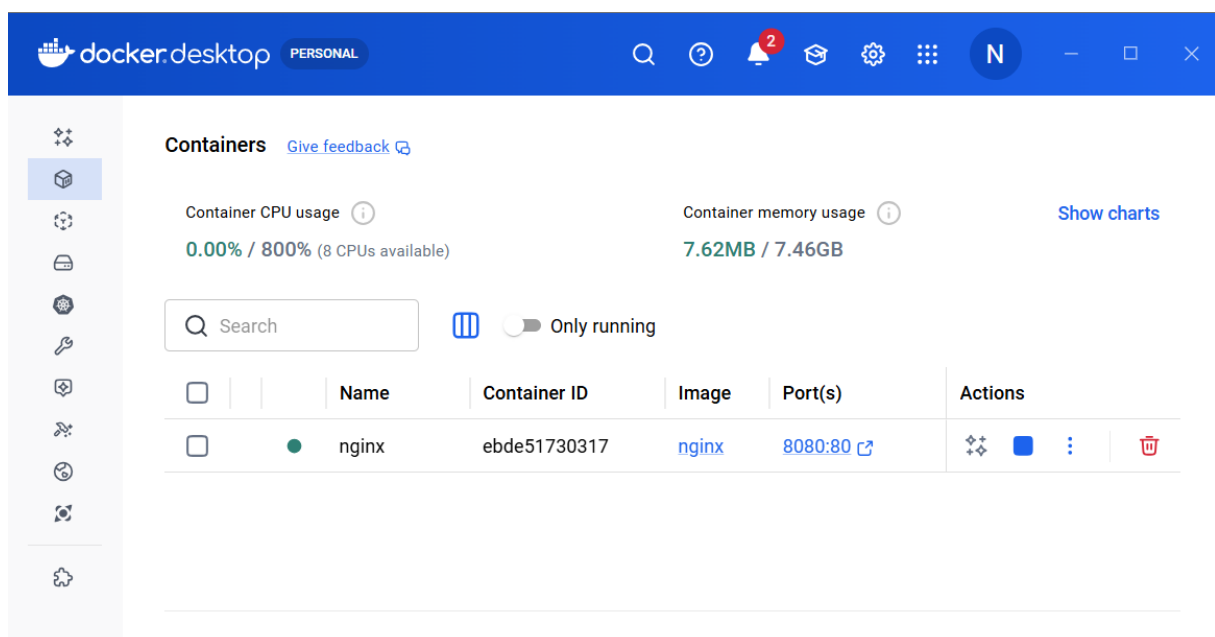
docker desktop PERSONAL

2

N

Containers Give feedback

Container CPU usage
0.00% / 800% (8 CPUs available)

Container memory usage
7.62MB / 7.46GB

Show charts

Search

Only running

| | Name | Container ID | Image | Port(s) | Actions |
|---|---|---|---|---|---|
| | nginx | ebde51730317 | nginx | 8080:80 | |